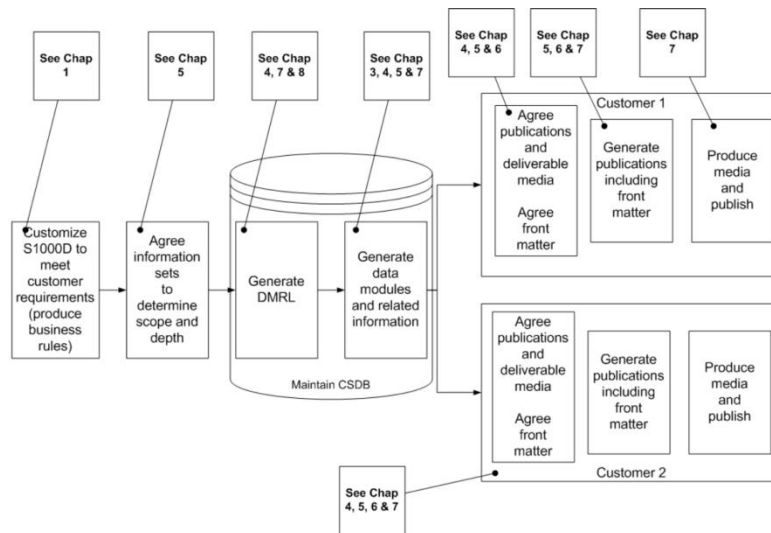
See Chap 1

See Chap 5

See Chap 4, 7 & 8

See Chap 3, 4, 5 & 7

See Chap 4, 5 & 6

See Chap 5, 6 & 7

See Chap 7

Customize S1000D to meet customer requirements (produce business rules)

Agree information sets to determine scope and depth

Generate DMRL

Generate data modules and related information

Maintain CSDB

Customer 1

Agree publications and deliverable media

Agree front matter

Generate publications including front matter

Produce media and publish

Agree publications and deliverable media

Agree front matter

Generate publications including front matter

Produce media and publish

Customer 2

See Chap 4, 5, 6 & 7